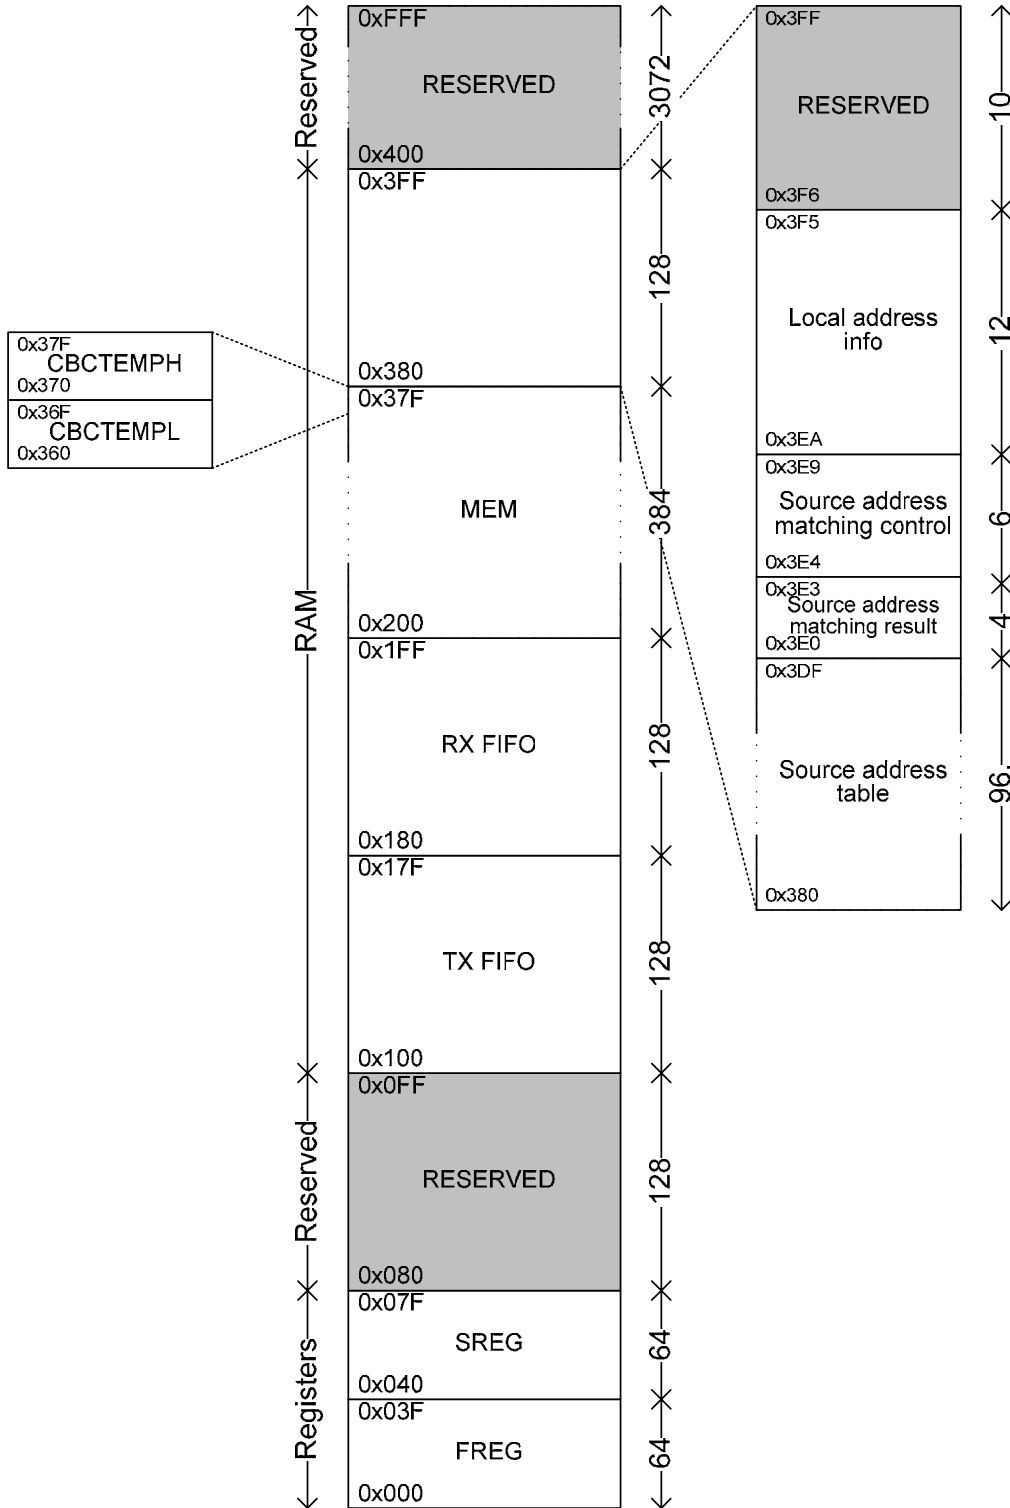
Reserved
RAM
Reserved
Registers

0xFFF
RESERVED
0x400
0x3FF
0x380
0x37F
MEM
0x200
0x1FF
RX FIFO
0x180
0x17F
TX FIFO
0x100
0x0FF
RESERVED
0x080
0x07F
SREG
0x040
0x03F
FREG
0x000

3072
128
384
128
128
128
64
64

0x37F
CBCTEMPH
0x370
0x36F
CBCTEMPL
0x360

0x3FF
RESERVED
0x3F6
0x3F5
Local address info
0x3EA
0x3E9
Source address matching control
0x3E4
0x3E3
Source address matching result
0x3E0
0x3DF
Source address table
0x380

10
12
6
4
96